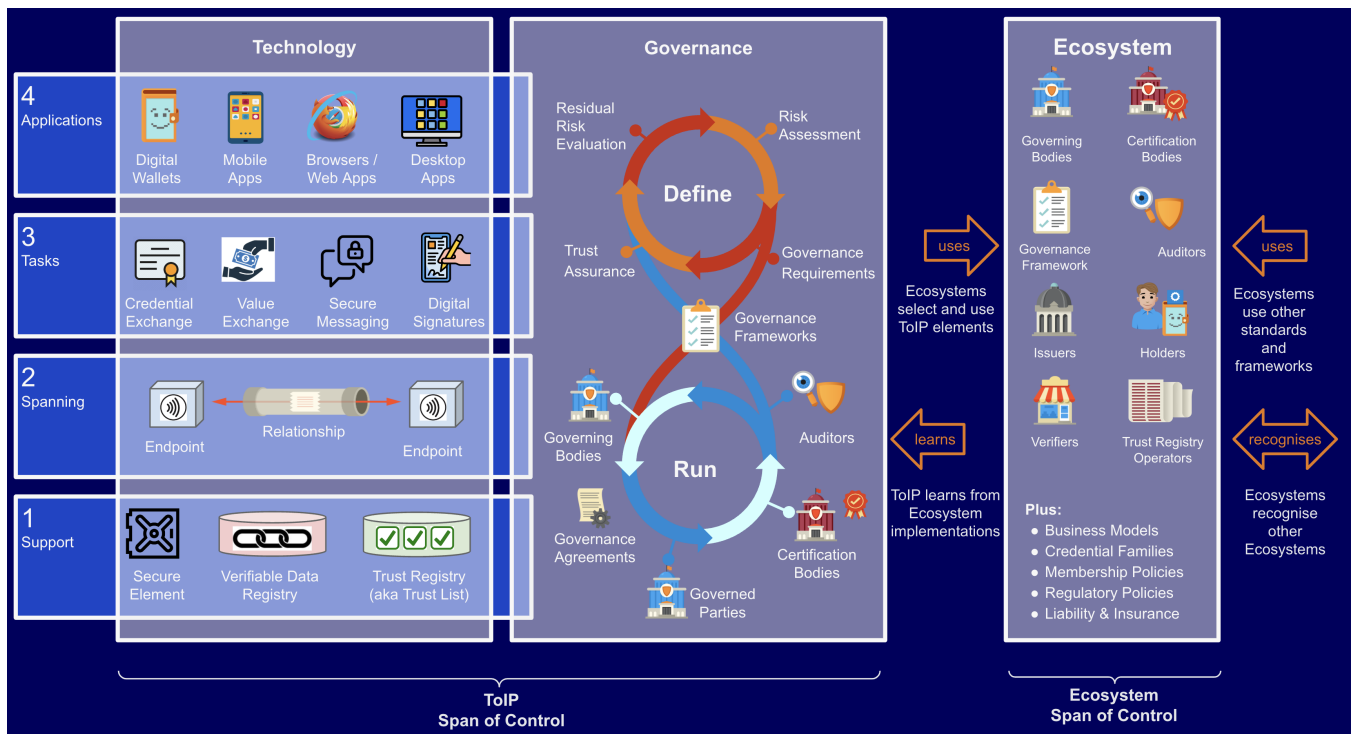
Technology

Governance

Ecosystem

4
Applications

Digital Wallets

Mobile Apps

Browsers / Web Apps

Desktop Apps

3
Tasks

Credential Exchange

Value Exchange

Secure Messaging

Digital Signatures

2
Spanning

Endpoint

Relationship

Endpoint

1
Support

Secure Element

Verifiable Data Registry

Trust Registry (aka Trust List)

Residual Risk Evaluation

Risk Assessment

Define

Trust Assurance

Governance Requirements

Governance Frameworks

Governing Bodies

Auditors

Run

Governance Agreements

Certification Bodies

Governed Parties

uses

Ecosystems select and use ToIP elements

learns

ToIP learns from Ecosystem implementations

Governing Bodies

Certification Bodies

Governance Framework

Auditors

Issuers

Holders

Verifiers

Trust Registry Operators

Plus:
• Business Models
• Credential Families
• Membership Policies
• Regulatory Policies
• Liability & Insurance

uses

Ecosystems use other standards and frameworks

recognises

Ecosystems recognise other Ecosystems

ToIP
Span of Control

Ecosystem
Span of Control